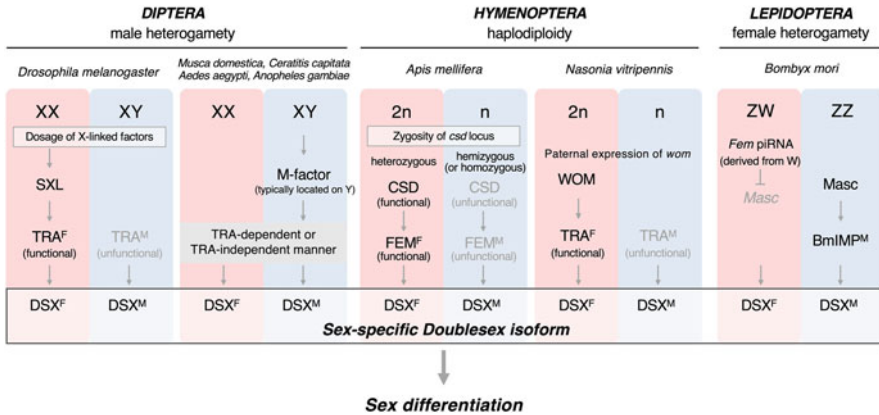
DIPTERA
male heterogamety

HYMENOPTERA
haplodiploidy

LEPIDOPTERA
female heterogamety

Drosophila melanogaster

Musca domestica, Ceratitis capitata
Aedes aegypti, Anopheles gambiae

Apis mellifera

Nasonia vitripennis

Bombyx mori

XX

XY

Dosage of X-linked factors

SXL

TRA$^F$
(functional)

TRA$^M$
(unfunctional)

XX

XY

M-factor
(typically located on Y)

TRA-dependent or
TRA-independent manner

2n

n

Zygosity of csd locus

heterozygous

hemizygous
(or homozygous)

CSD
(functional)

CSD
(unfunctional)

FEM$^F$
(functional)

FEM$^M$
(unfunctional)

2n

n

Paternal expression of wom

WOM

TRA$^F$
(functional)

TRA$^M$
(unfunctional)

ZW

ZZ

Fem piRNA
(derived from W)

Masc

Masc

BmIMP$^M$

DSX$^F$ | DSX$^M$ | DSX$^F$ | DSX$^M$ | DSX$^F$ | DSX$^M$ | DSX$^F$ | DSX$^M$ | DSX$^F$ | DSX$^M$

Sex-specific Doublesex isoform

Sex differentiation